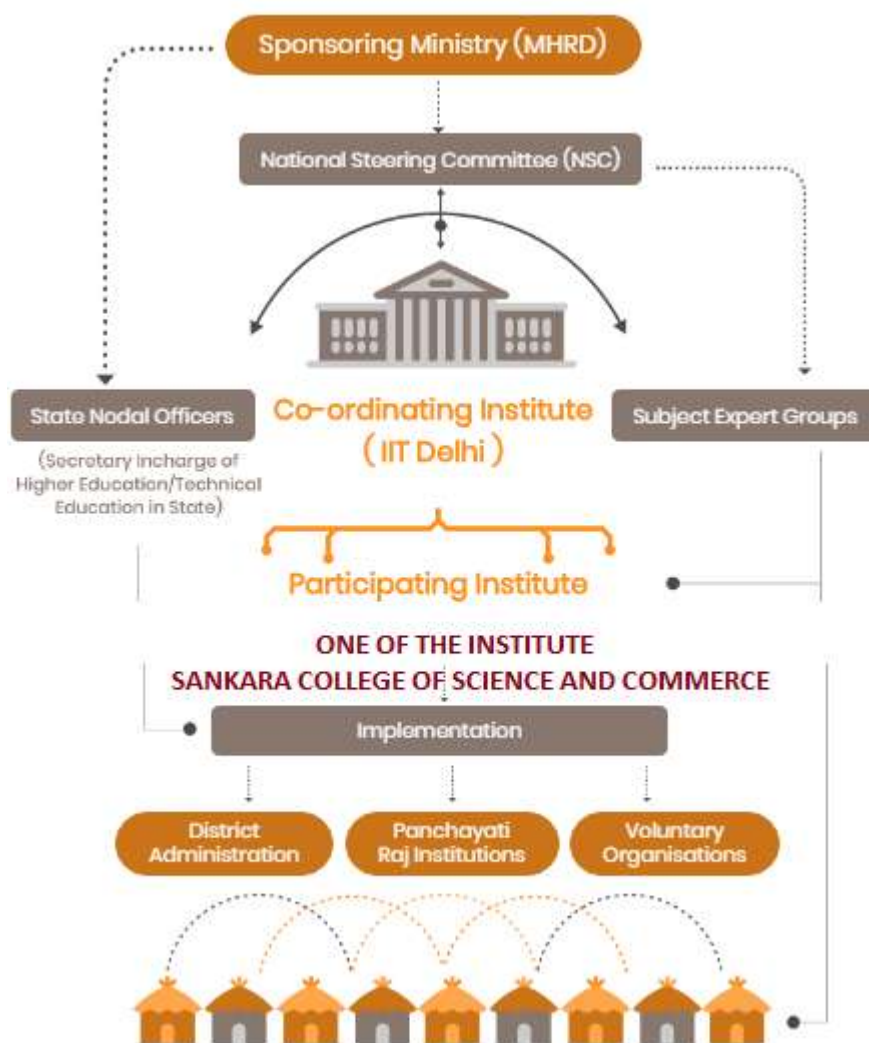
Sponsoring Ministry (MHRD)

National Steering Committee (NSC)

State Nodal Officers

(Secretary Incharge of Higher Education/Technical Education in State)

Co-ordinating Institute (IIT Delhi)

Subject Expert Groups

Participating Institute

ONE OF THE INSTITUTE
SANKARA COLLEGE OF SCIENCE AND COMMERCE

Implementation

District Administration

Panchayati Raj Institutions

Voluntary Organisations